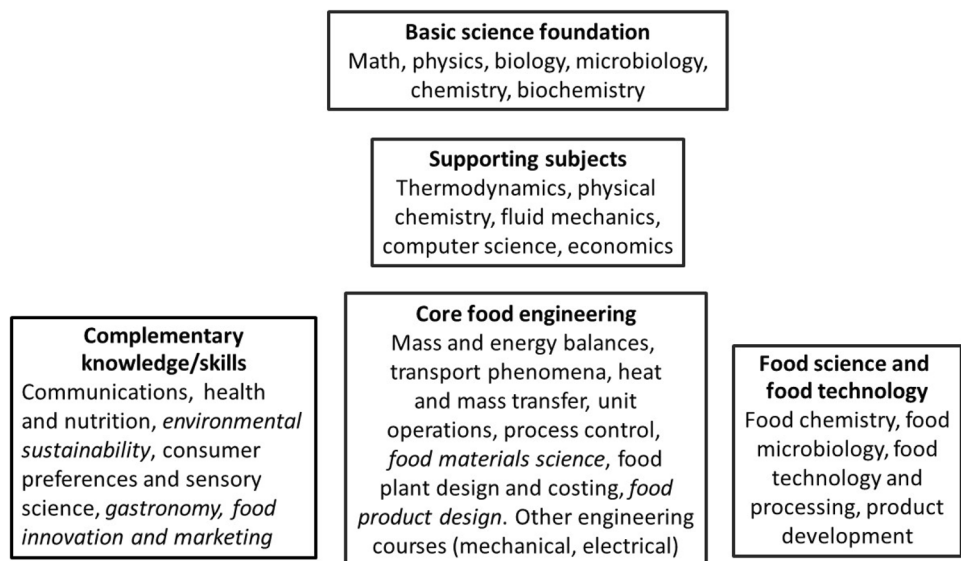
**Basic science foundation**
Math, physics, biology, microbiology, chemistry, biochemistry

**Supporting subjects**
Thermodynamics, physical chemistry, fluid mechanics, computer science, economics

**Complementary knowledge/skills**
Communications, health and nutrition, *environmental sustainability*, consumer preferences and sensory science, *gastronomy, food innovation and marketing*

**Core food engineering**
Mass and energy balances, transport phenomena, heat and mass transfer, unit operations, process control, *food materials science*, food plant design and costing, *food product design*. Other engineering courses (mechanical, electrical)

**Food science and food technology**
Food chemistry, food microbiology, food technology and processing, product development